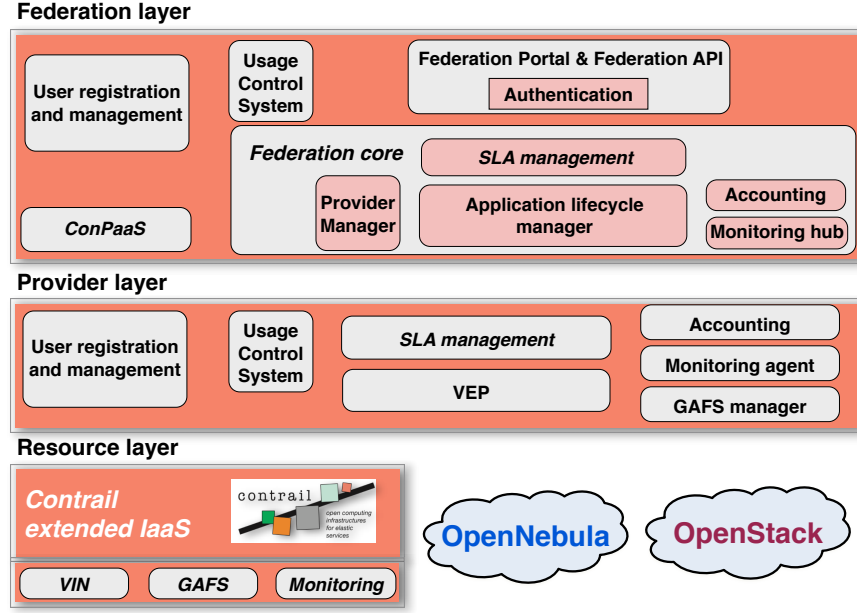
Federation layer

User registration and management

Usage Control System

Federation Portal & Federation API

Authentication

Federation core

SLA management

Provider Manager

Application lifecycle manager

Accounting

Monitoring hub

ConPaaS

Provider layer

User registration and management

Usage Control System

SLA management

VEP

Accounting

Monitoring agent

GAFS manager

Resource layer

Contrail extended IaaS

contrail
open computing infrastructures for elastic services

OpenNebula

OpenStack

VIN

GAFS

Monitoring